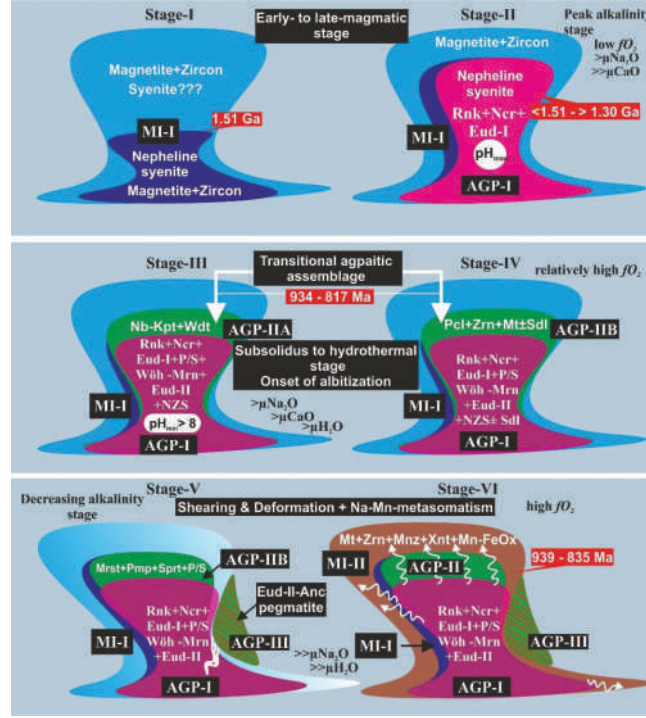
Stage-I

Early- to late-magmatic stage

Stage-II

Peak alkalinity stage
low $fO_2$
$>\mu Na_2O$
$>>\mu CaO$

Magnetite+Zircon
Syenite???

MI-I

1.51 Ga

Nepheline syenite
Magnetite+Zircon

Magnetite+Zircon

Nepheline syenite

Rnk+Ncr+
Eud-I

<1.51 - > 1.30 Ga

MI-I

$pH_{max}$

AGP-I

Stage-III

Transitional agpaitic assemblage

934 - 817 Ma

Stage-IV

relatively high $fO_2$

Nb-Kpt+Wdt

AGP-IIA

Rnk+Ncr+
Eud-I+P/S+
Wöh -Mrn+
Eud-II
+NZS

Subsolidus to hydrothermal stage
Onset of albitization

MI-I

$pH_{max}>8$

AGP-I

$>\mu Na_2O$
$>\mu CaO$
$>\mu H_2O$

Pcl+Zrn+Mt±Sdl

AGP-IIB

Rnk+Ncr+
Eud-I+P/S
Wöh -Mrn
+Eud-II
+NZS± Sdl

MI-I

AGP-I

Decreasing alkalinity stage

Stage-V

Shearing & Deformation + Na-Mn-metasomatism

Stage-VI

high $fO_2$

Mrst+Pmp+Sprt+P/S

AGP-IIB

Eud-II-Anc pegmatite

Rnk+Ncr+
Eud-I+P/S
Wöh -Mrn
+Eud-II

MI-I

AGP-III

AGP-I

$>>\mu Na_2O$
$>>\mu H_2O$

Mt+Zrn+Mnz+Xnt+Mn-FeOx

MI-II

AGP-II

939 - 835 Ma

Rnk+Ncr+
Eud-I+P/S
Wöh -Mrn
+Eud-II

MI-I

AGP-III

AGP-I